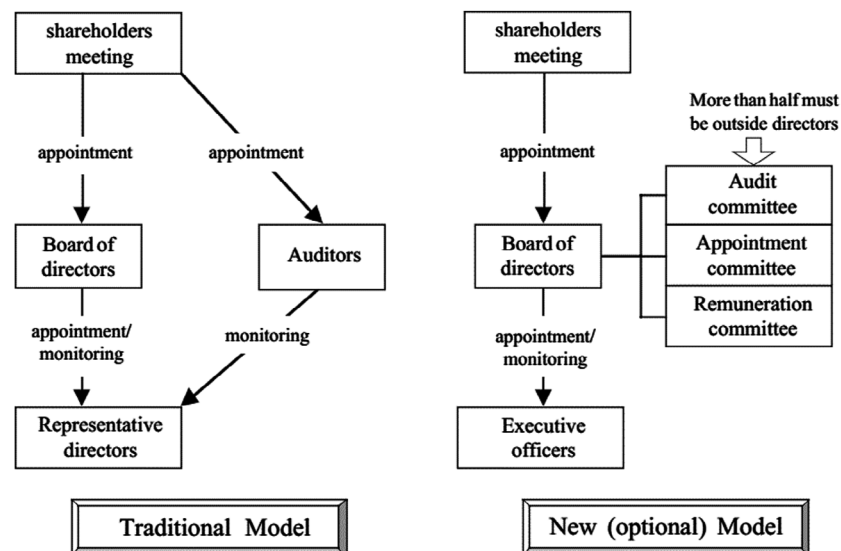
shareholders meeting

appointment

appointment

Board of directors

Auditors

appointment/ monitoring

monitoring

Representative directors

Traditional Model

shareholders meeting

More than half must be outside directors

appointment

Audit committee

Board of directors

Appointment committee

Remuneration committee

appointment/ monitoring

Executive officers

New (optional) Model